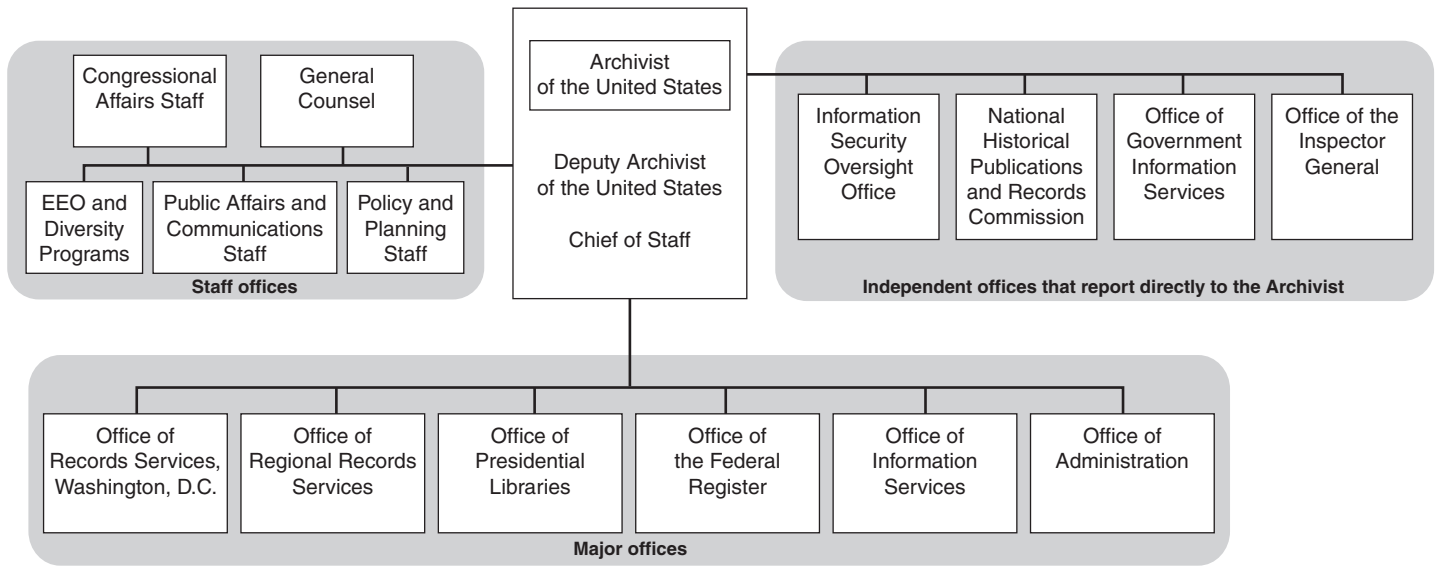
Archivist of the United States

Deputy Archivist of the United States

Chief of Staff

Congressional Affairs Staff

General Counsel

EEO and Diversity Programs

Public Affairs and Communications Staff

Policy and Planning Staff

Staff offices

Information Security Oversight Office

National Historical Publications and Records Commission

Office of Government Information Services

Office of the Inspector General

Independent offices that report directly to the Archivist

Office of Records Services, Washington, D.C.

Office of Regional Records Services

Office of Presidential Libraries

Office of the Federal Register

Office of Information Services

Office of Administration

Major offices